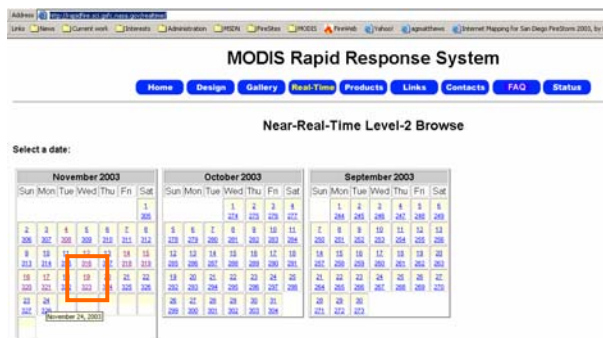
Address http://rapidfire.sci.gsfc.nasa.gov/realtime/

Links News Current work Interests Administration MSDN FireSites MODIS FireWeb Yahoo! egroupthews Internet Mapping for San Diego FireStorm 2003, by

MODIS Rapid Response System

Home Design Gallery Real-Time Products Links Contacts FAQ Status

Near-Real-Time Level-2 Browse

Select a date:

November 2003

| Sun | Mon | Tue | Wed | Thu | Fri | Sat |
|---|---|---|---|---|---|---|
| | | | | | | 1 305 |
| 2 306 | 3 307 | 4 308 | 5 309 | 6 310 | 7 311 | 8 312 |
| 9 313 | 10 314 | 11 315 | 12 316 | 13 317 | 14 318 | 15 319 |
| 16 320 | 17 321 | 18 322 | 19 323 | 20 324 | 21 325 | 22 326 |
| 23 327 | 24 328 | | | | | |

November 24, 2003

October 2003

| Sun | Mon | Tue | Wed | Thu | Fri | Sat |
|---|---|---|---|---|---|---|
| | | | 1 274 | 2 275 | 3 276 | 4 277 |
| 5 278 | 6 279 | 7 280 | 8 281 | 9 282 | 10 283 | 11 284 |
| 12 285 | 13 286 | 14 287 | 15 288 | 16 289 | 17 290 | 18 291 |
| 19 292 | 20 293 | 21 294 | 22 295 | 23 296 | 24 297 | 25 298 |
| 26 299 | 27 300 | 28 301 | 29 302 | 30 303 | 31 304 | |

September 2003

| Sun | Mon | Tue | Wed | Thu | Fri | Sat |
|---|---|---|---|---|---|---|
| | 1 244 | 2 245 | 3 246 | 4 247 | 5 248 | 6 249 |
| 7 250 | 8 251 | 9 252 | 10 253 | 11 254 | 12 255 | 13 256 |
| 14 257 | 15 258 | 16 259 | 17 260 | 18 261 | 19 262 | 20 263 |
| 21 264 | 22 265 | 23 266 | 24 267 | 25 268 | 26 269 | 27 270 |
| 28 271 | 29 272 | 30 273 | | | | |